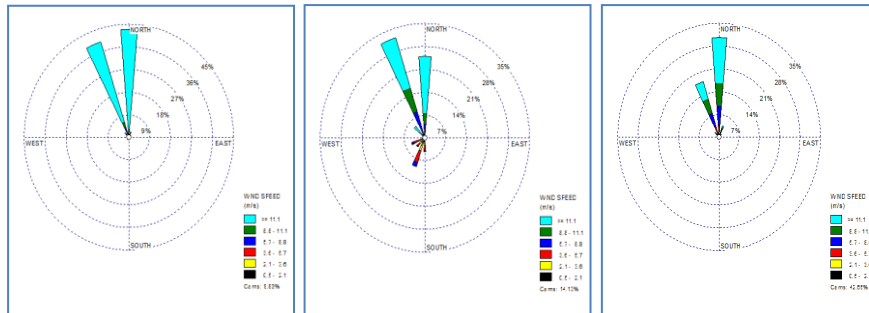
NORTH
45%
36%
27%
18%
9%
WEST
EAST
SOUTH
WIND SPEED (m/s)
>= 11.1
8.8 - 11.1
5.7 - 8.8
3.6 - 5.7
2.1 - 3.6
0.5 - 2.1
Calms: 5.83%

NORTH
35%
28%
21%
14%
7%
WEST
EAST
SOUTH
WIND SPEED (m/s)
>= 11.1
8.8 - 11.1
5.7 - 8.8
3.6 - 5.7
2.1 - 3.6
0.5 - 2.1
Calms: 14.13%

NORTH
35%
28%
21%
14%
7%
WEST
EAST
SOUTH
WIND SPEED (m/s)
>= 11.1
8.8 - 11.1
5.7 - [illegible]
3.6 - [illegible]
2.1 - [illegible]
0.5 - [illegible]
Calms: 42.88%